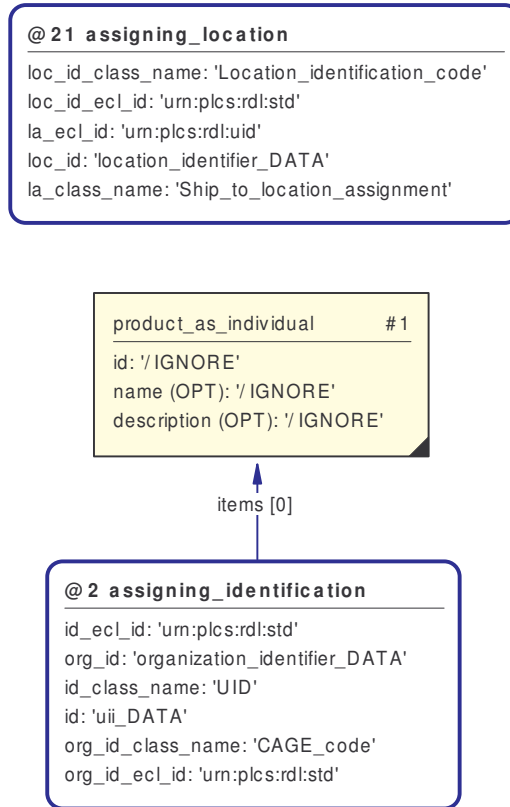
@21 assigning_location

loc_id_class_name: 'Location_identification_code'
loc_id_ecl_id: 'urn:plcs:rdl:std'
la_ecl_id: 'urn:plcs:rdl:uid'
loc_id: 'location_identifier_DATA'
la_class_name: 'Ship_to_location_assignment'

product_as_individual #1

id: '/IGNORE'
name (OPT): '/IGNORE'
description (OPT): '/IGNORE'

items [0]

@2 assigning_identification

id_ecl_id: 'urn:plcs:rdl:std'
org_id: 'organization_identifier_DATA'
id_class_name: 'UID'
id: 'uii_DATA'
org_id_class_name: 'CAGE_code'
org_id_ecl_id: 'urn:plcs:rdl:std'